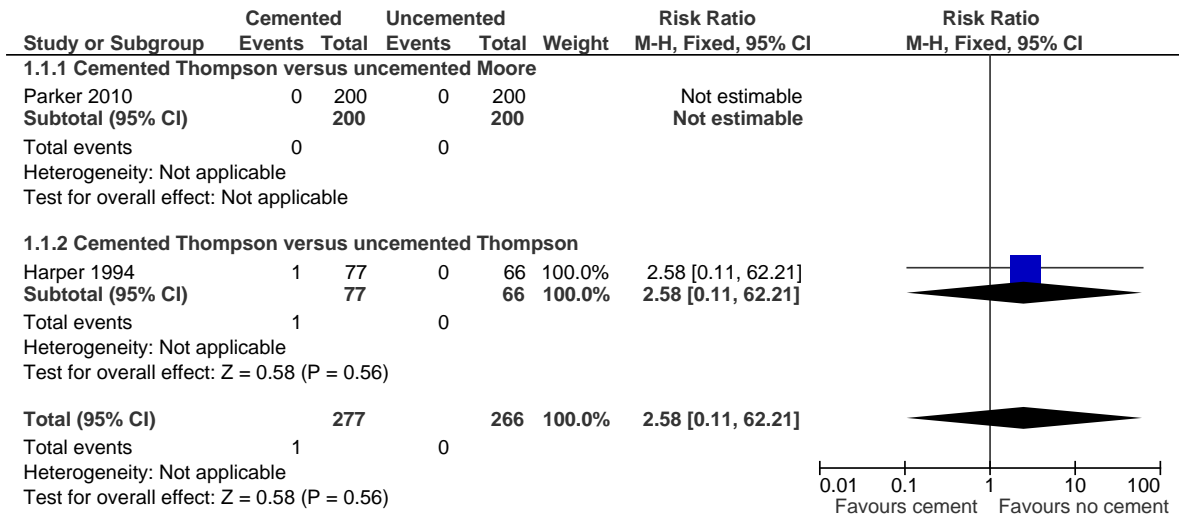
| Study or Subgroup | Cemented Events | Cemented Total | Uncemented Events | Uncemented Total | Weight | Risk Ratio M-H, Fixed, 95% CI | Risk Ratio M-H, Fixed, 95% CI |
|---|---|---|---|---|---|---|---|
| **1.1.1 Cemented Thompson versus uncemented Moore** | | | | | | | |
| Parker 2010 | 0 | 200 | 0 | 200 | | Not estimable | |
| **Subtotal (95% CI)** | | **200** | | **200** | | **Not estimable** | |
| Total events | 0 | | 0 | | | | |
| Heterogeneity: Not applicable | | | | | | | |
| Test for overall effect: Not applicable | | | | | | | |
| **1.1.2 Cemented Thompson versus uncemented Thompson** | | | | | | | |
| Harper 1994 | 1 | 77 | 0 | 66 | 100.0% | 2.58 [0.11, 62.21] | |
| **Subtotal (95% CI)** | | **77** | | **66** | **100.0%** | **2.58 [0.11, 62.21]** | |
| Total events | 1 | | 0 | | | | |
| Heterogeneity: Not applicable | | | | | | | |
| Test for overall effect: Z = 0.58 (P = 0.56) | | | | | | | |
| **Total (95% CI)** | | **277** | | **266** | **100.0%** | **2.58 [0.11, 62.21]** | |
| Total events | 1 | | 0 | | | | |
| Heterogeneity: Not applicable | | | | | | | |
| Test for overall effect: Z = 0.58 (P = 0.56) | | | | | | | |

0.01 0.1 1 10 100
Favours cement Favours no cement